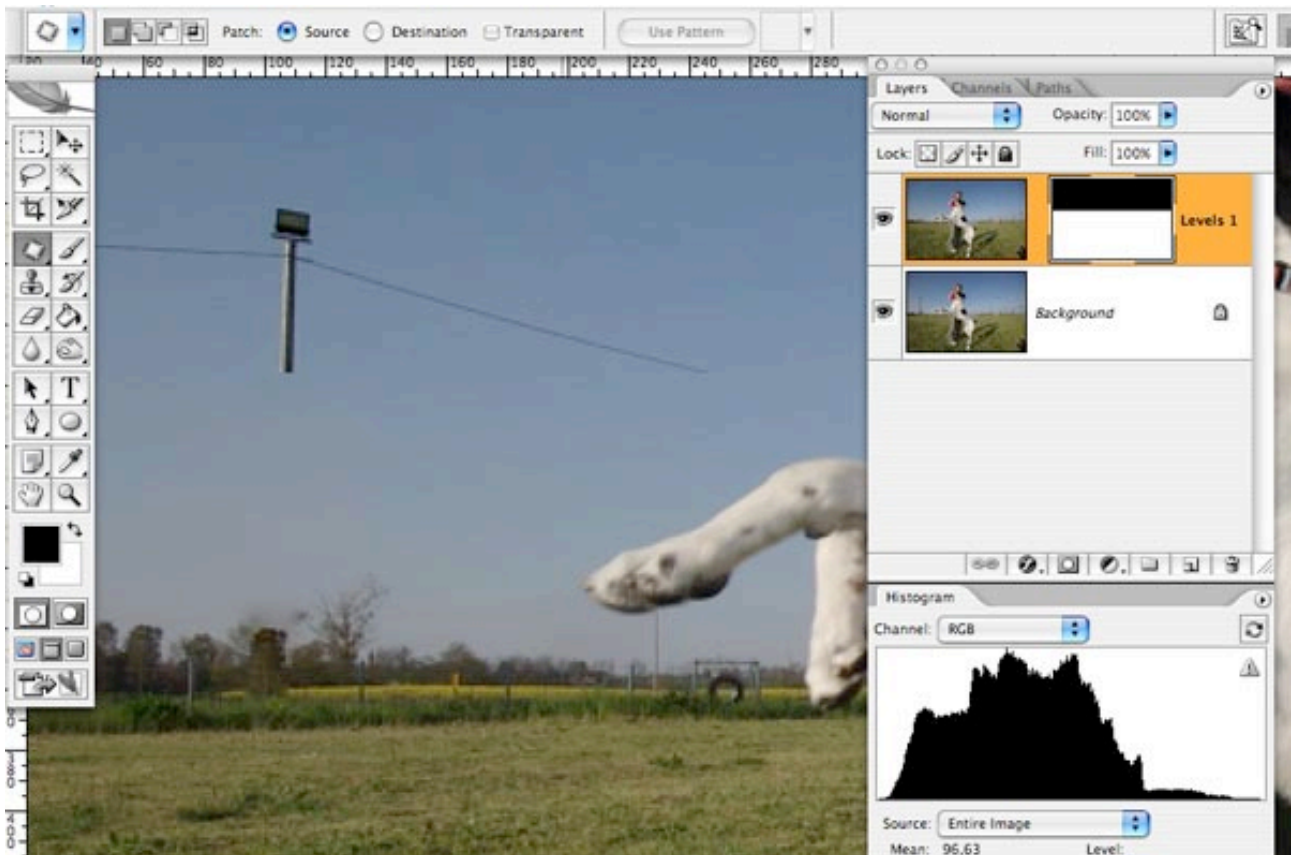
Patch: Source Destination Transparent Use Pattern

40 60 80 100 120 140 160 180 200 220 240 260 280

Layers Channels Paths

Normal Opacity: 100%

Lock: Fill: 100%

Levels 1

Background

Histogram

Channel: RGB

Source: Entire Image

Mean: 96.63 Level: